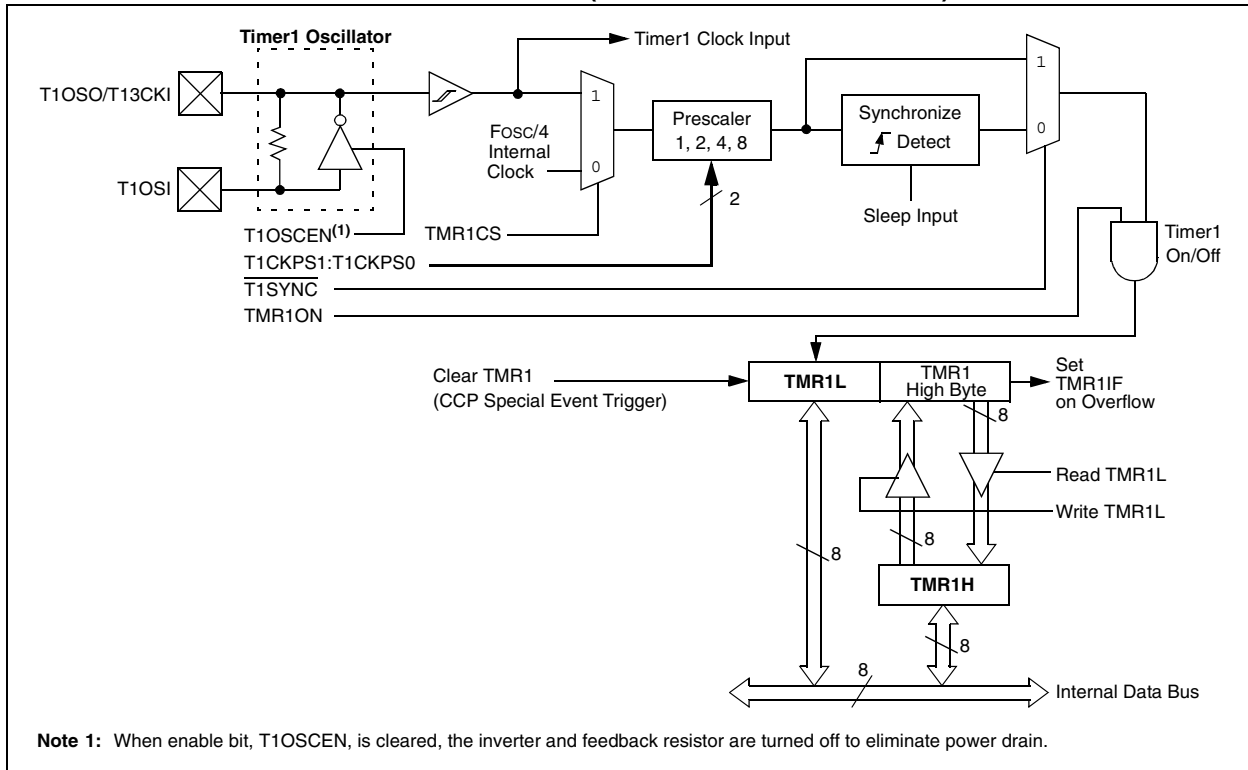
Timer1 Oscillator

Timer1 Clock Input

T1OSO/T13CKI

T1OSI

1

0

FOSC/4 Internal Clock

Prescaler 1, 2, 4, 8

2

Synchronize

Detect

Sleep Input

1

0

T1OSCEN$^{(1)}$

TMR1CS

T1CKPS1:T1CKPS0

$\overline{\text{T1SYNC}}$

TMR1ON

Timer1 On/Off

Clear TMR1 (CCP Special Event Trigger)

TMR1L

TMR1 High Byte

Set TMR1IF on Overflow

8

Read TMR1L

Write TMR1L

8

8

TMR1H

8

8

Internal Data Bus

**Note 1:** When enable bit, T1OSCEN, is cleared, the inverter and feedback resistor are turned off to eliminate power drain.